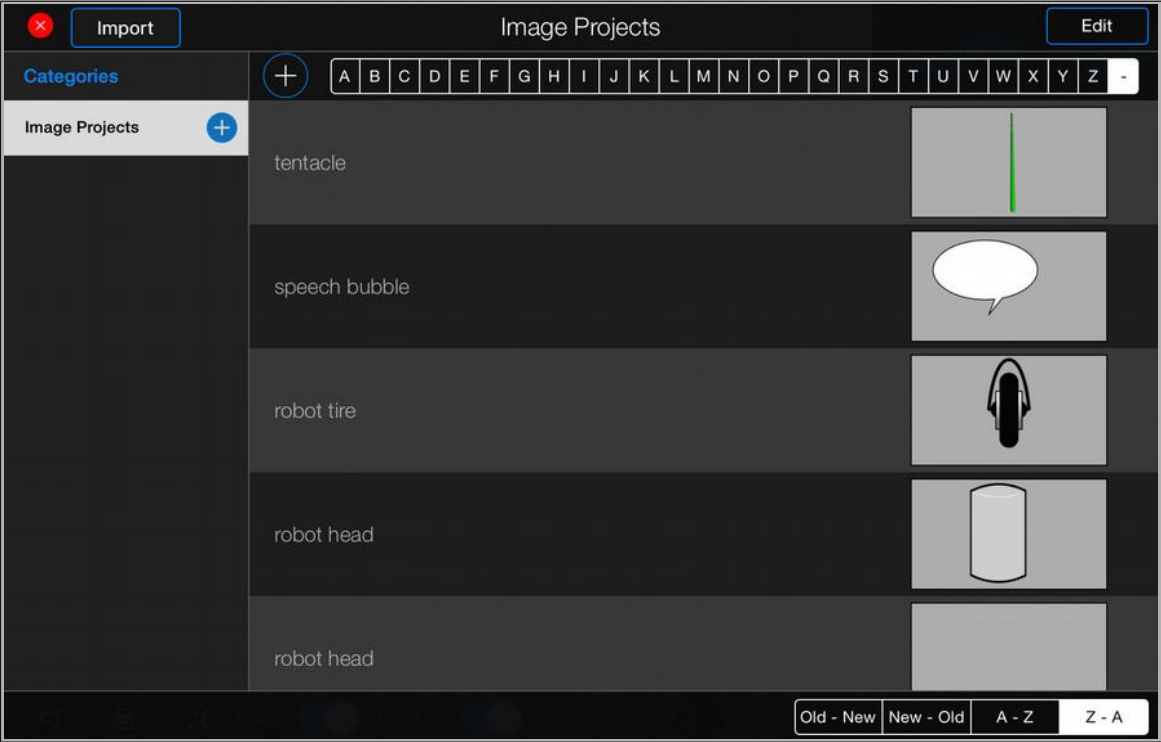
Import

Image Projects

Edit

Categories

Image Projects

A B C D E F G H I J K L M N O P Q R S T U V W X Y Z -

tentacle

speech bubble

robot tire

robot head

robot head

Old - New | New - Old | A - Z | Z - A